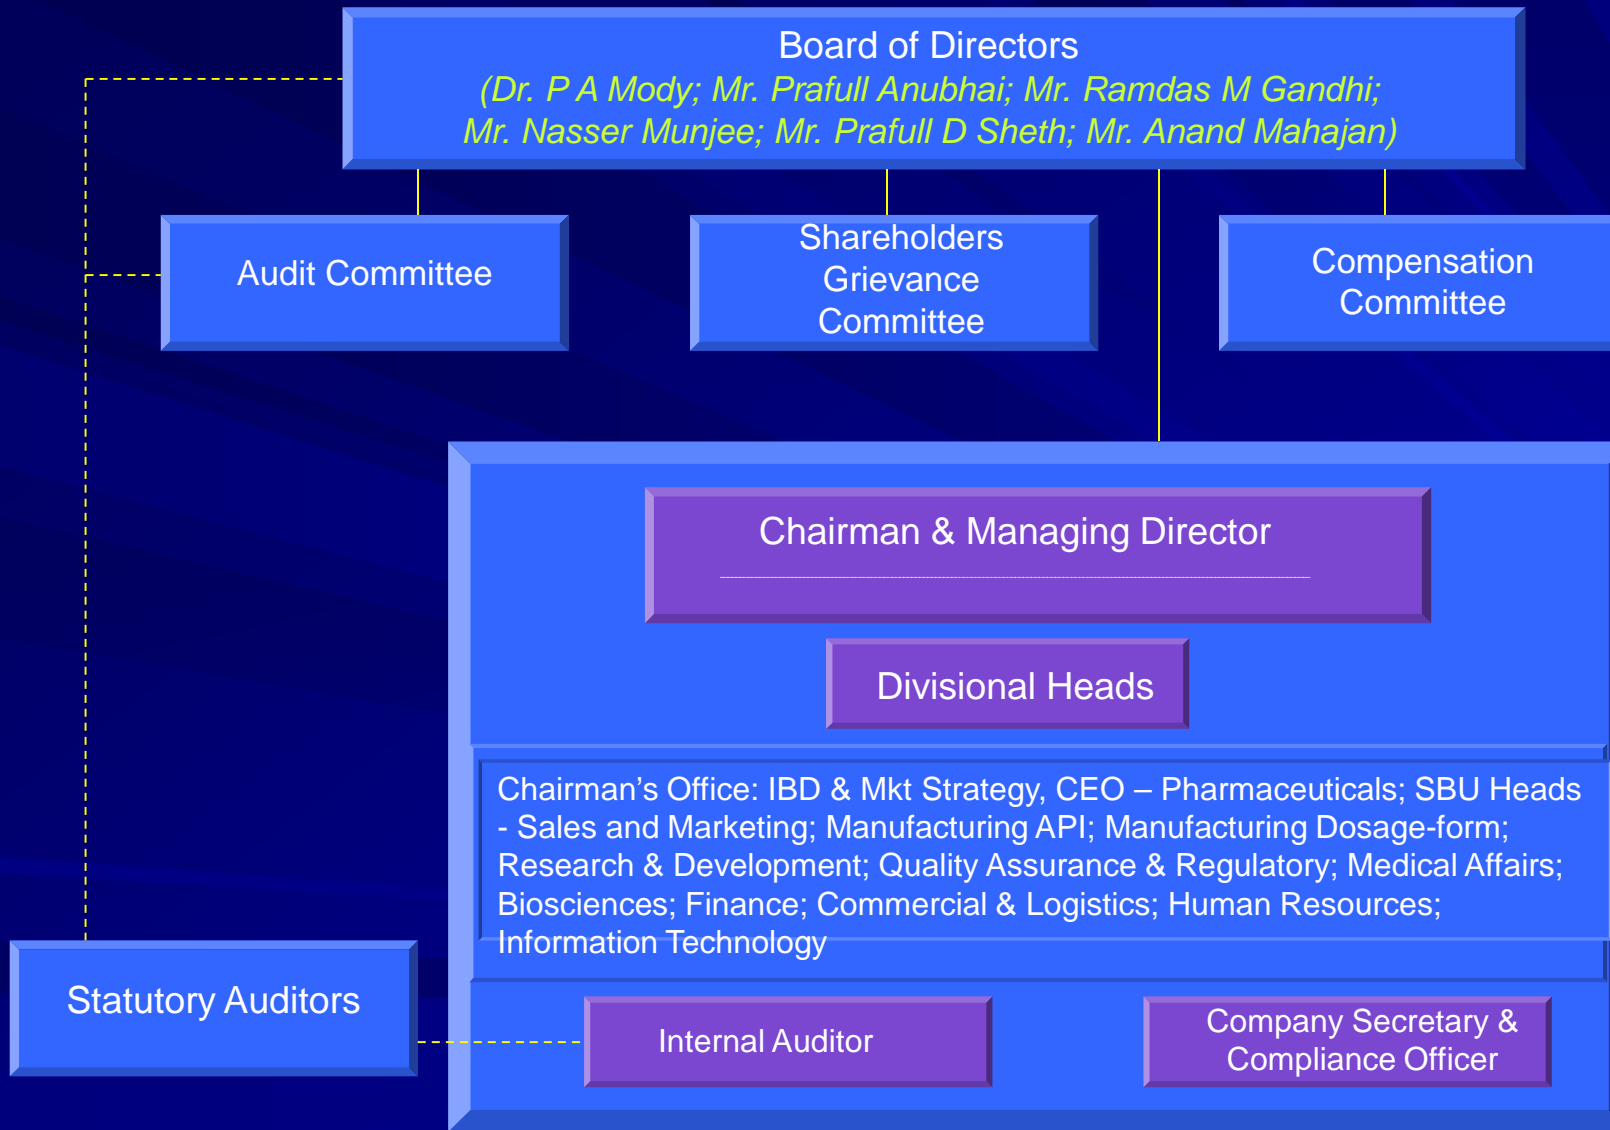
Board of Directors
(Dr. P A Mody; Mr. Prafull Anubhai; Mr. Ramdas M Gandhi; Mr. Nasser Munjee; Mr. Prafull D Sheth; Mr. Anand Mahajan)

Audit Committee

Shareholders Grievance Committee

Compensation Committee

Chairman & Managing Director

Divisional Heads

Chairman’s Office: IBD & Mkt Strategy, CEO – Pharmaceuticals; SBU Heads - Sales and Marketing; Manufacturing API; Manufacturing Dosage-form; Research & Development; Quality Assurance & Regulatory; Medical Affairs; Biosciences; Finance; Commercial & Logistics; Human Resources; Information Technology

Statutory Auditors

Internal Auditor

Company Secretary & Compliance Officer